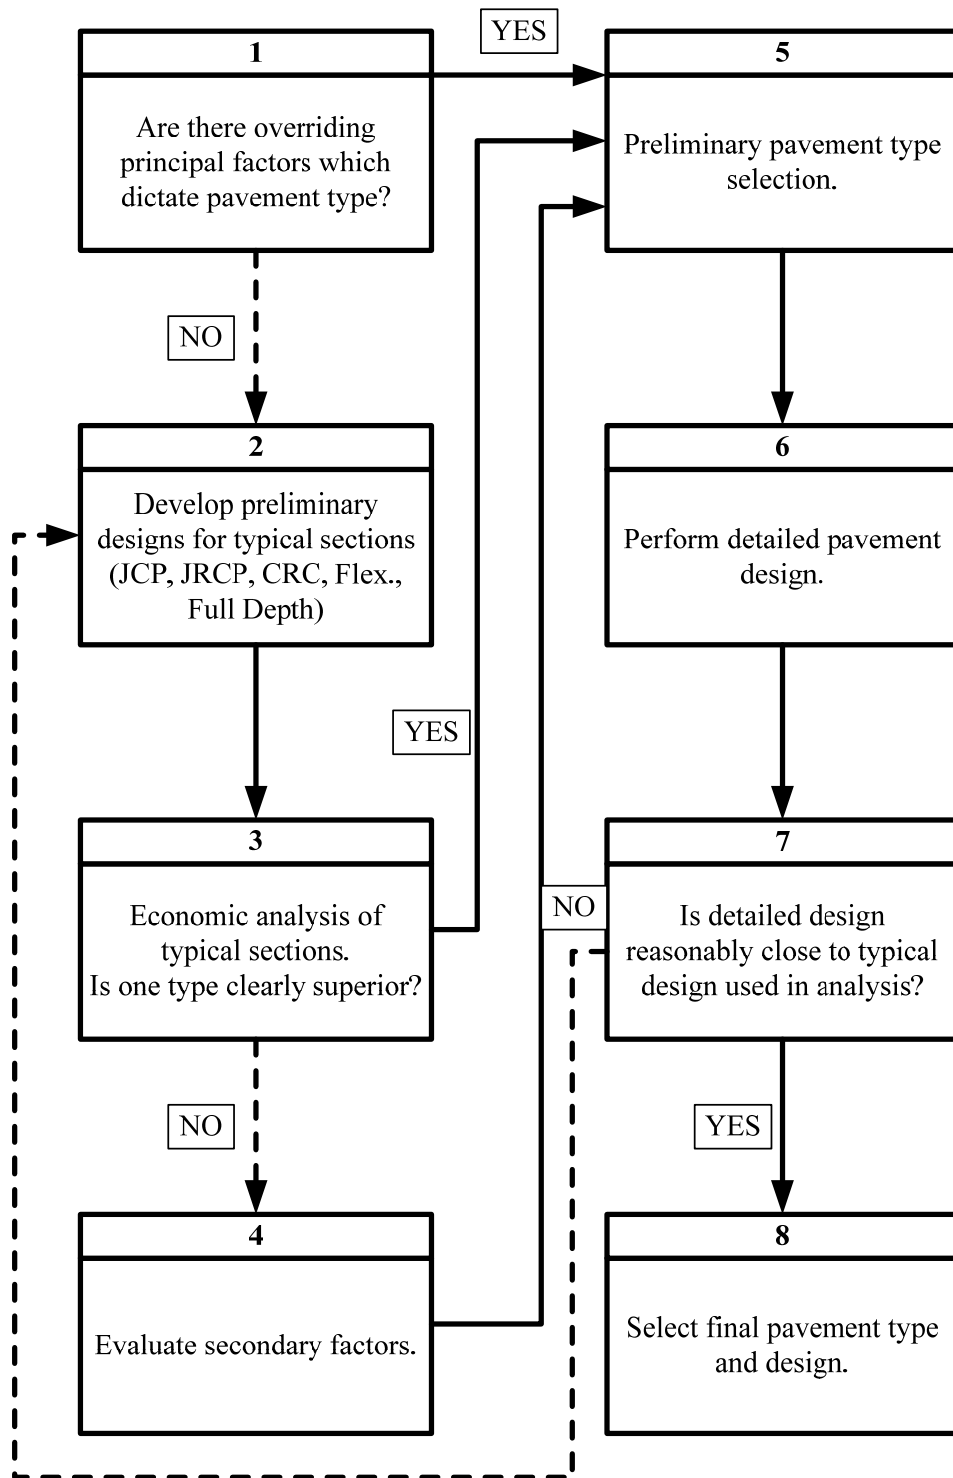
1

Are there overriding principal factors which dictate pavement type?

YES

5

Preliminary pavement type selection.

NO

2

Develop preliminary designs for typical sections (JCP, JRCP, CRC, Flex., Full Depth)

6

Perform detailed pavement design.

YES

3

Economic analysis of typical sections. Is one type clearly superior?

NO

7

Is detailed design reasonably close to typical design used in analysis?

NO

YES

4

Evaluate secondary factors.

8

Select final pavement type and design.